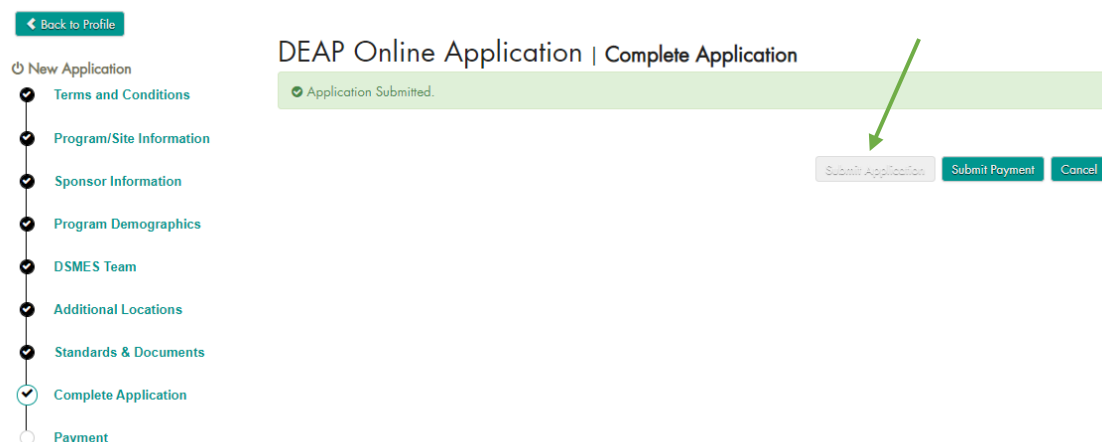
Back to Profile

New Application

Terms and Conditions

Program/Site Information

Sponsor Information

Program Demographics

DSMES Team

Additional Locations

Standards & Documents

Complete Application

Payment

DEAP Online Application | Complete Application

Application Submitted.

Submit Application

Submit Payment

Cancel